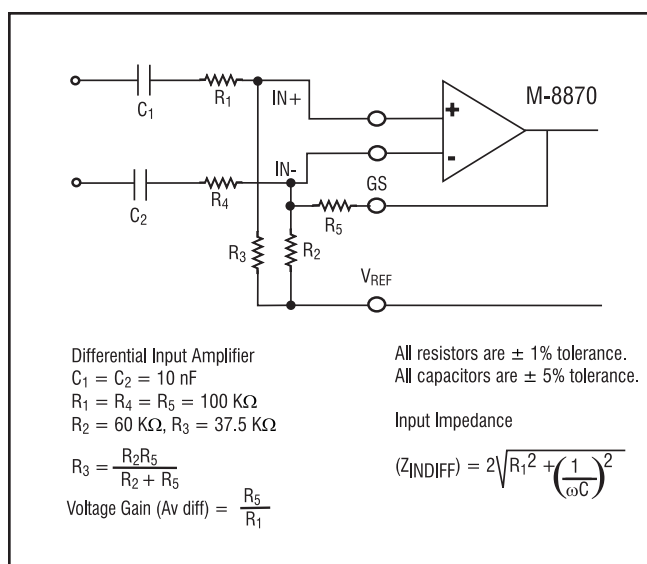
M-8870

$C_1$

$R_1$

IN+

+

-

IN-

$C_2$

$R_4$

GS

$R_5$

$R_3$

$R_2$

$V_{REF}$

Differential Input Amplifier
$C_1 = C_2 = 10$ nF
$R_1 = R_4 = R_5 = 100$ K$\Omega$
$R_2 = 60$ K$\Omega$, $R_3 = 37.5$ K$\Omega$

$R_3 = \frac{R_2R_5}{R_2 + R_5}$

Voltage Gain (Av diff) = $\frac{R_5}{R_1}$

All resistors are $\pm$ 1% tolerance.
All capacitors are $\pm$ 5% tolerance.

Input Impedance

$(Z_{INDIFF}) = 2\sqrt{R_1^2 + \left(\frac{1}{\omega C}\right)^2}$